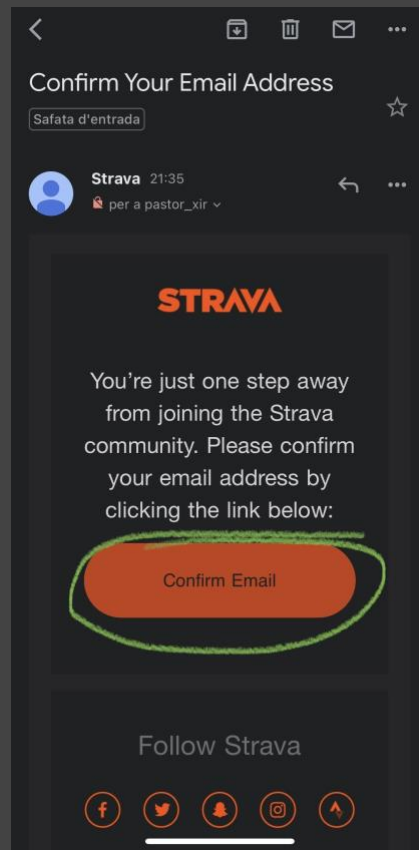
Confirm Your Email Address

Safata d'entrada

Strava 21:35

per a pastor_xir

STRAVA

You're just one step away from joining the Strava community. Please confirm your email address by clicking the link below:

Confirm Email

Follow Strava